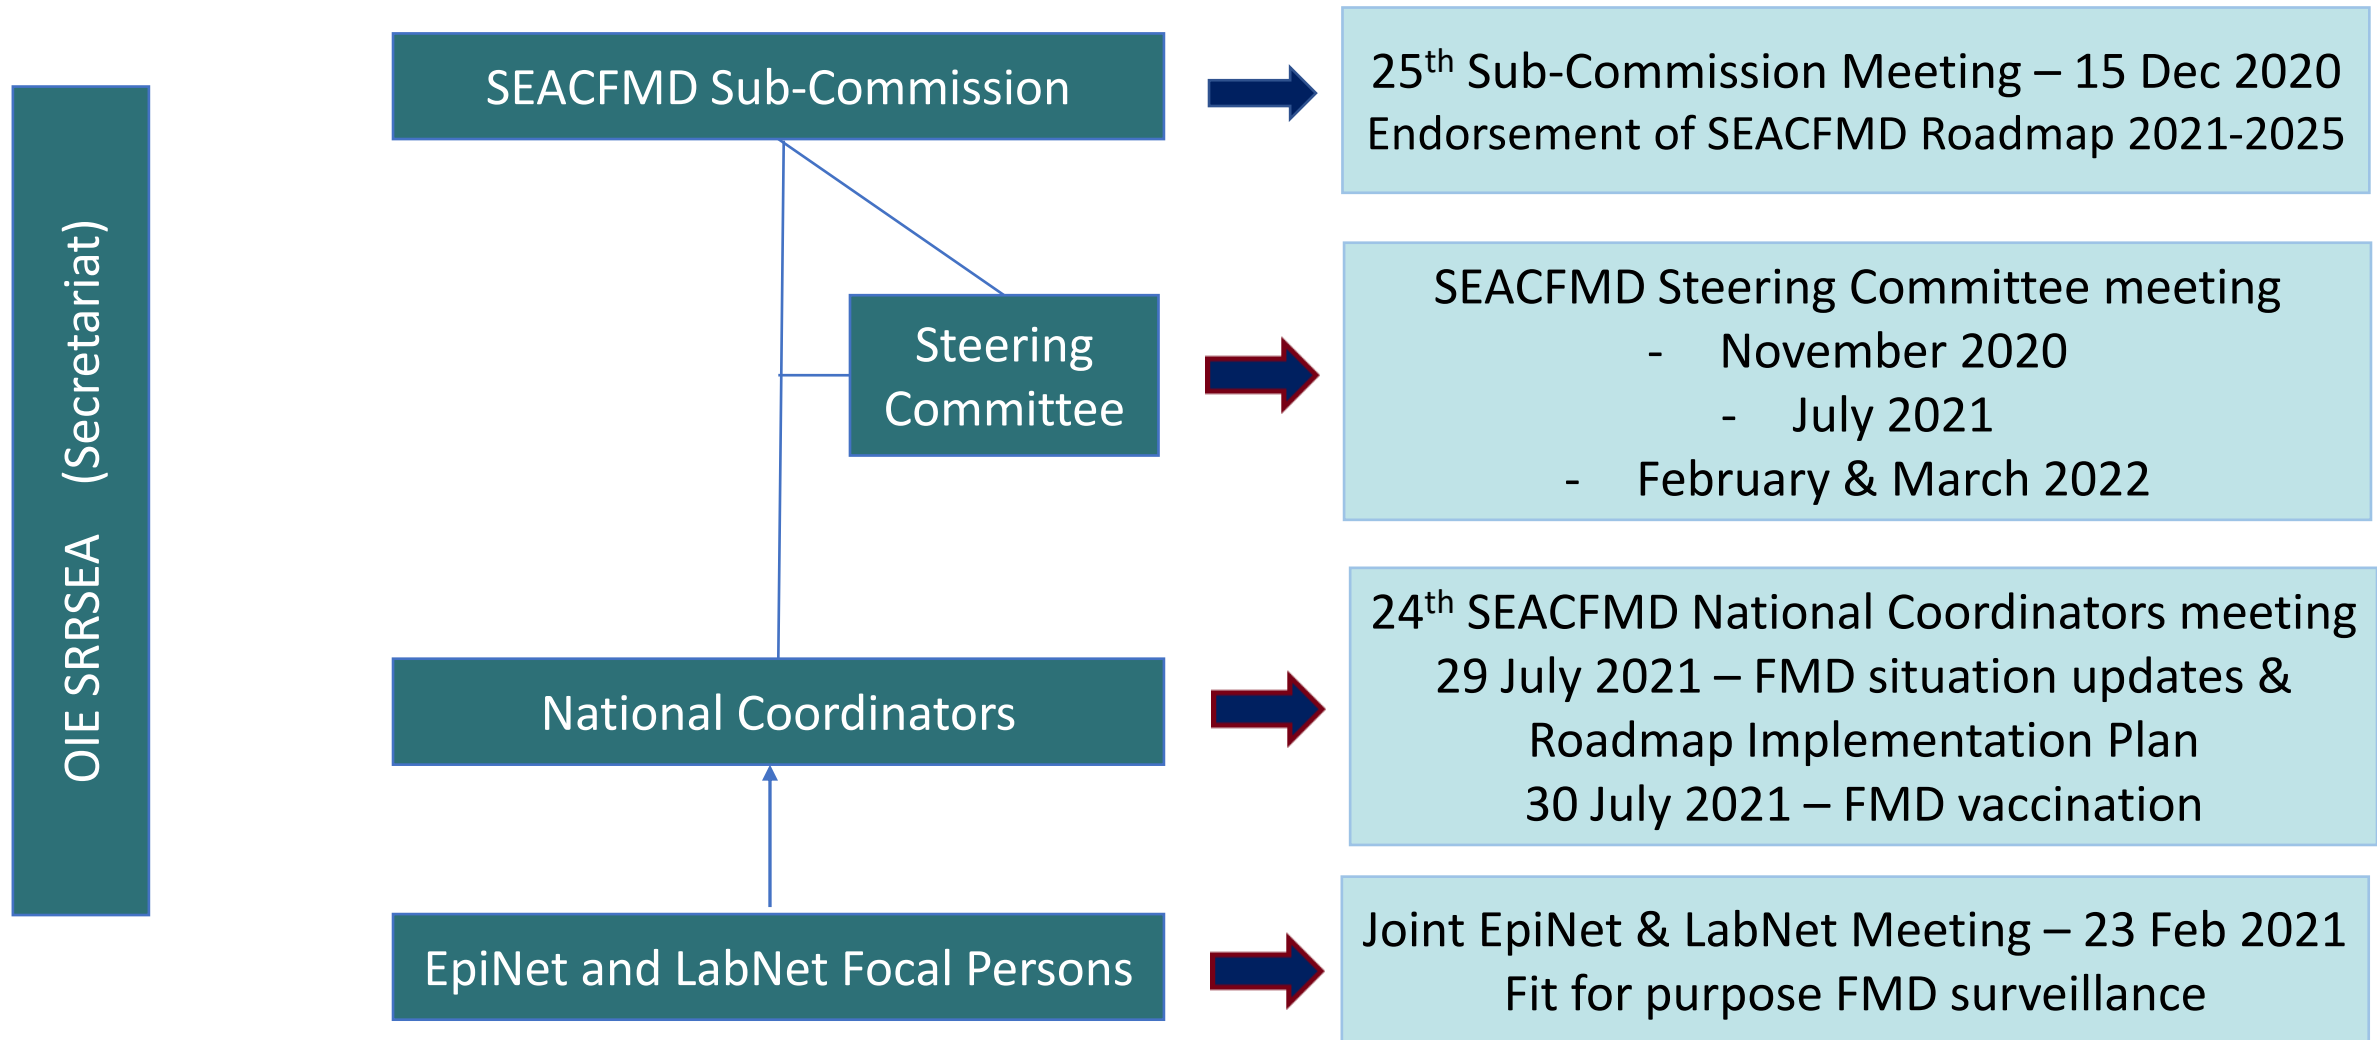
OIE SRRSEA (Secretariat)

SEACFMD Sub-Commission

$25^{th}$ Sub-Commission Meeting – 15 Dec 2020
Endorsement of SEACFMD Roadmap 2021-2025

Steering Committee

SEACFMD Steering Committee meeting
- November 2020
- July 2021
- February & March 2022

National Coordinators

$24^{th}$ SEACFMD National Coordinators meeting
29 July 2021 – FMD situation updates & Roadmap Implementation Plan
30 July 2021 – FMD vaccination

EpiNet and LabNet Focal Persons

Joint EpiNet & LabNet Meeting – 23 Feb 2021
Fit for purpose FMD surveillance